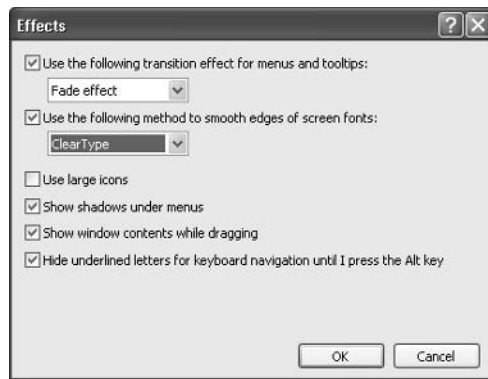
Effects

Use the following transition effect for menus and tooltips:

Fade effect

Use the following method to smooth edges of screen fonts:

ClearType

Use large icons

Show shadows under menus

Show window contents while dragging

Hide underlined letters for keyboard navigation until I press the Alt key

OK

Cancel